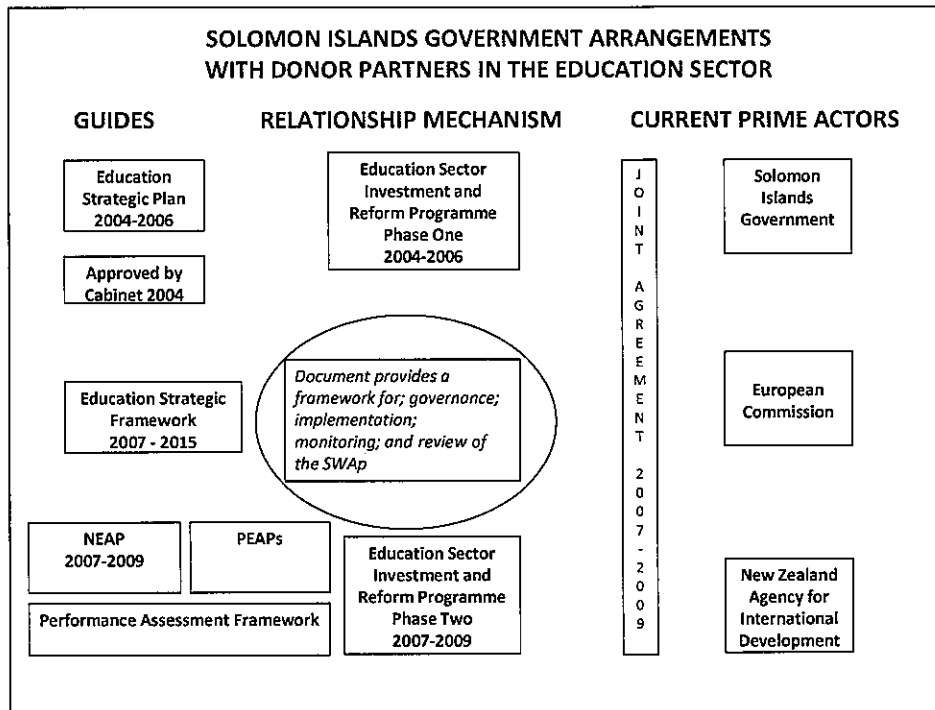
SOLOMON ISLANDS GOVERNMENT ARRANGEMENTS WITH DONOR PARTNERS IN THE EDUCATION SECTOR

GUIDES

RELATIONSHIP MECHANISM

CURRENT PRIME ACTORS

Education Strategic Plan 2004-2006

Approved by Cabinet 2004

Education Strategic Framework 2007 - 2015

NEAP 2007-2009

PEAPs

Performance Assessment Framework

Education Sector Investment and Reform Programme Phase One 2004-2006

Document provides a framework for; governance; implementation; monitoring; and review of the SWAp

Education Sector Investment and Reform Programme Phase Two 2007-2009

JOINT AGREEMENT 2007-2009

Solomon Islands Government

European Commission

New Zealand Agency for International Development